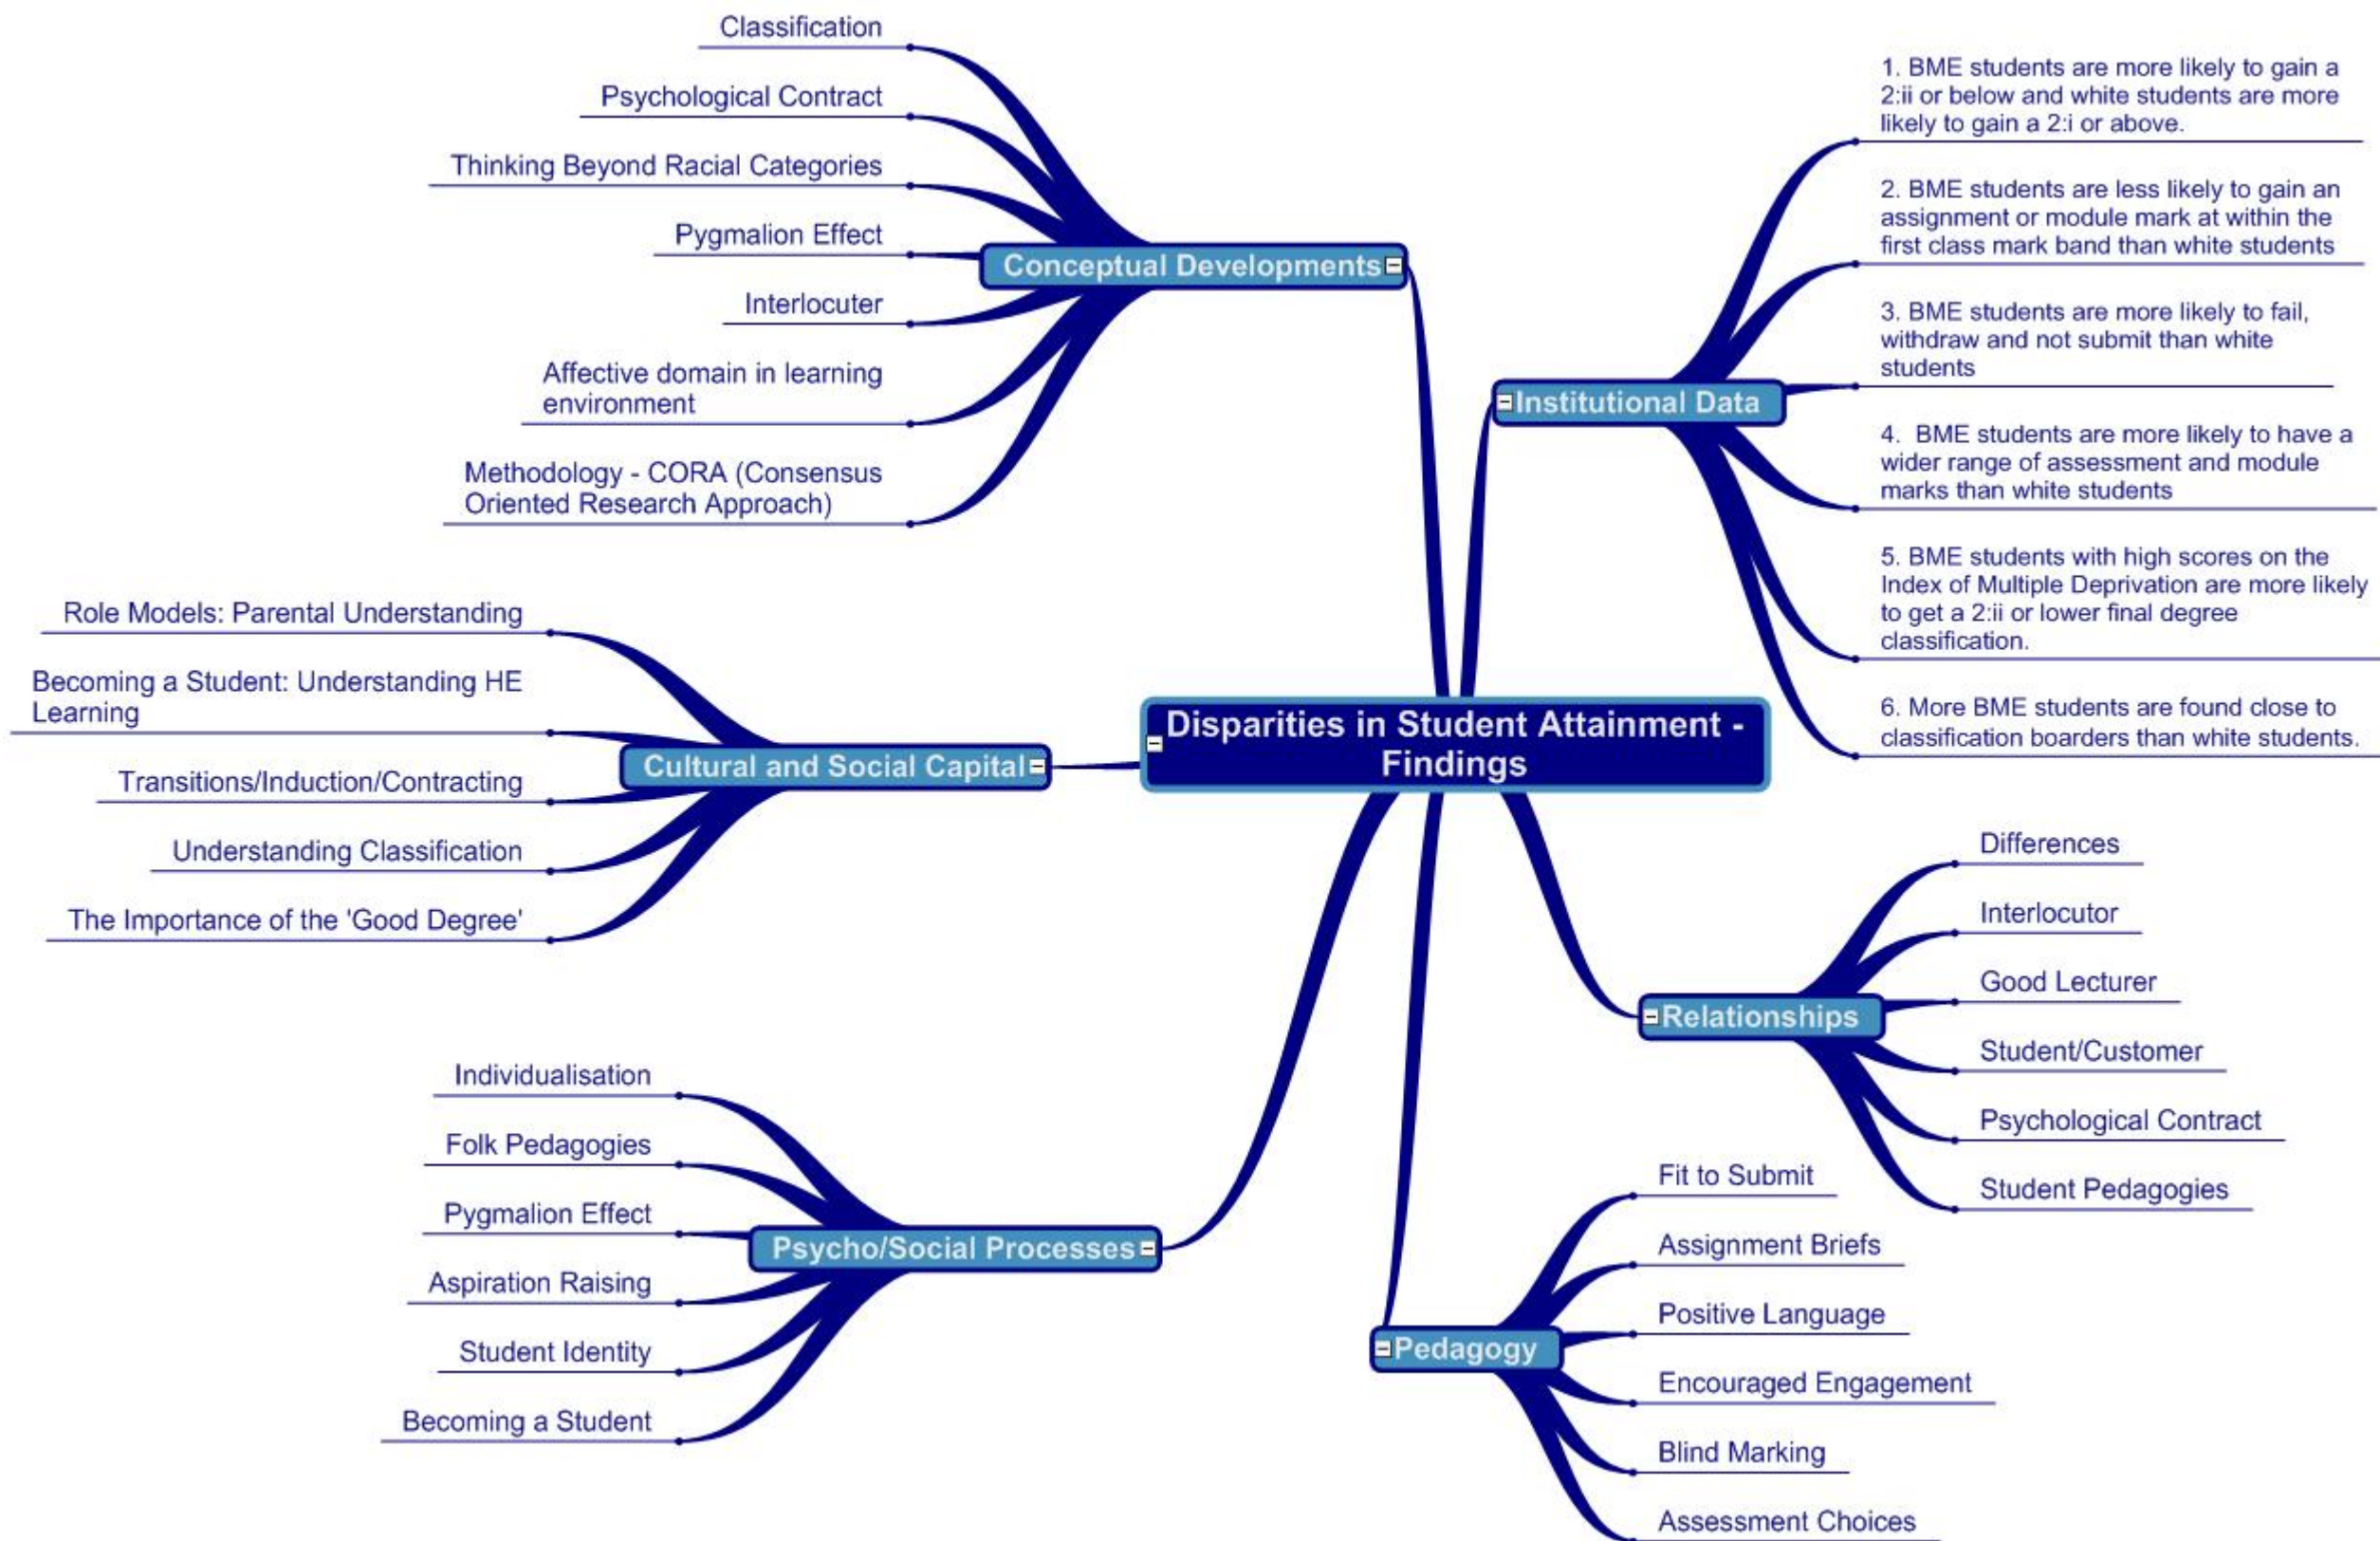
Disparities in Student Attainment - Findings

Conceptual Developments

Classification

Psychological Contract

Thinking Beyond Racial Categories

Pygmalion Effect

Interlocuter

Affective domain in learning environment

Methodology - CORA (Consensus Oriented Research Approach)

Institutional Data

1. BME students are more likely to gain a 2:ii or below and white students are more likely to gain a 2:i or above.

2. BME students are less likely to gain an assignment or module mark at within the first class mark band than white students

3. BME students are more likely to fail, withdraw and not submit than white students

4. BME students are more likely to have a wider range of assessment and module marks than white students

5. BME students with high scores on the Index of Multiple Deprivation are more likely to get a 2:ii or lower final degree classification.

6. More BME students are found close to classification boarders than white students.

Cultural and Social Capital

Role Models: Parental Understanding

Becoming a Student: Understanding HE Learning

Transitions/Induction/Contracting

Understanding Classification

The Importance of the 'Good Degree'

Relationships

Differences

Interlocutor

Good Lecturer

Student/Customer

Psychological Contract

Student Pedagogies

Psycho/Social Processes

Individualisation

Folk Pedagogies

Pygmalion Effect

Aspiration Raising

Student Identity

Becoming a Student

Pedagogy

Fit to Submit

Assignment Briefs

Positive Language

Encouraged Engagement

Blind Marking

Assessment Choices